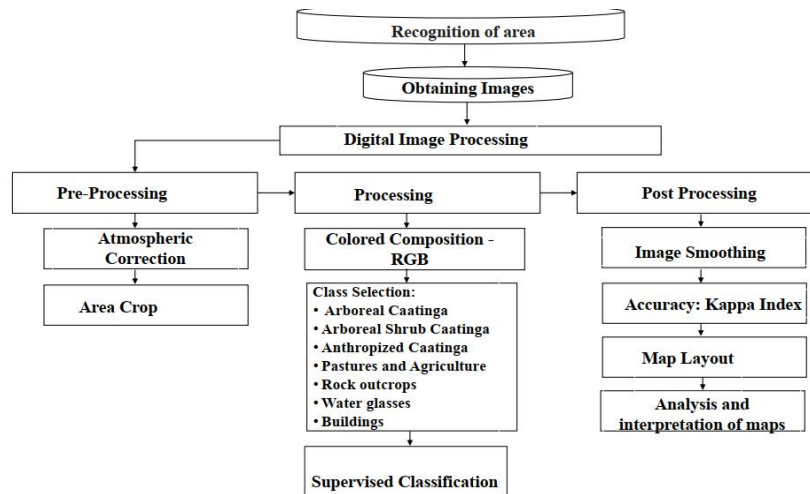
Recognition of area

Obtaining Images

Digital Image Processing

Pre-Processing

Processing

Post Processing

Atmospheric Correction

Area Crop

Colored Composition - RGB

Class Selection:
• Arboreal Caatinga
• Arboreal Shrub Caatinga
• Anthropized Caatinga
• Pastures and Agriculture
• Rock outcrops
• Water glasses
• Buildings

Supervised Classification

Image Smoothing

Accuracy: Kappa Index

Map Layout

Analysis and interpretation of maps